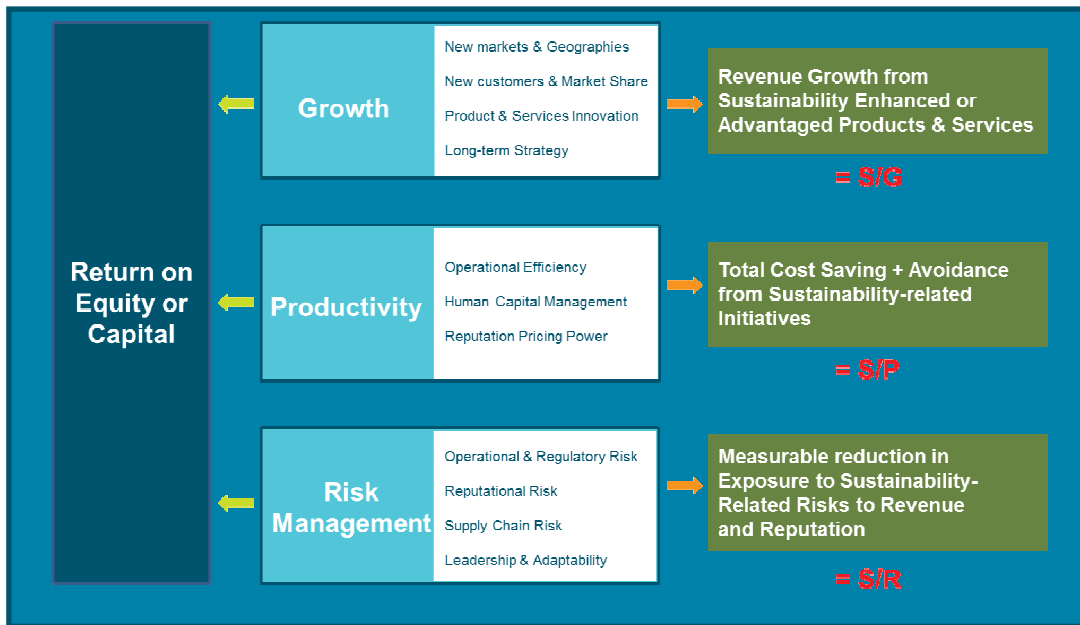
Return on Equity or Capital

Growth

New markets & Geographies

New customers & Market Share

Product & Services Innovation

Long-term Strategy

Revenue Growth from Sustainability Enhanced or Advantaged Products & Services

= $/G

Productivity

Operational Efficiency

Human Capital Management

Reputation Pricing Power

Total Cost Saving + Avoidance from Sustainability-related Initiatives

= $/P

Risk Management

Operational & Regulatory Risk

Reputational Risk

Supply Chain Risk

Leadership & Adaptability

Measurable reduction in Exposure to Sustainability-Related Risks to Revenue and Reputation

= $/R